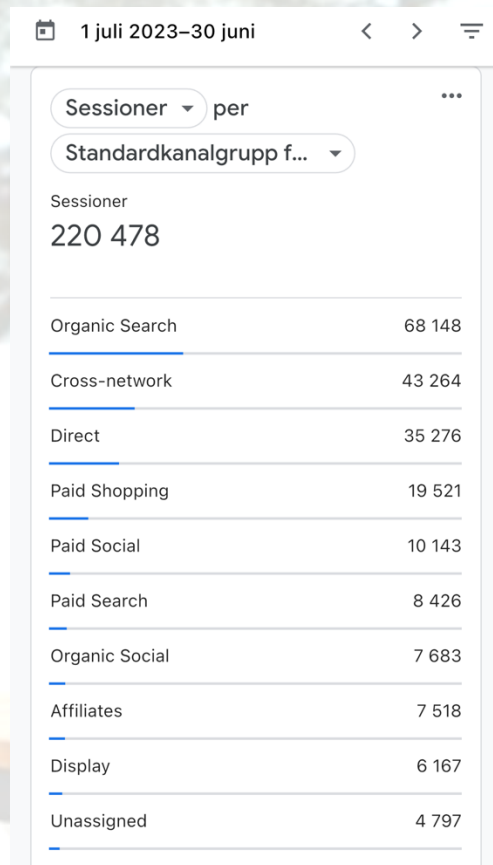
1 juli 2023–30 juni

Sessioner per

Standardkanalgrupp f...

Sessioner
220 478

| | |
|---|---|
| Organic Search | 68 148 |
| Cross-network | 43 264 |
| Direct | 35 276 |
| Paid Shopping | 19 521 |
| Paid Social | 10 143 |
| Paid Search | 8 426 |
| Organic Social | 7 683 |
| Affiliates | 7 518 |
| Display | 6 167 |
| Unassigned | 4 797 |